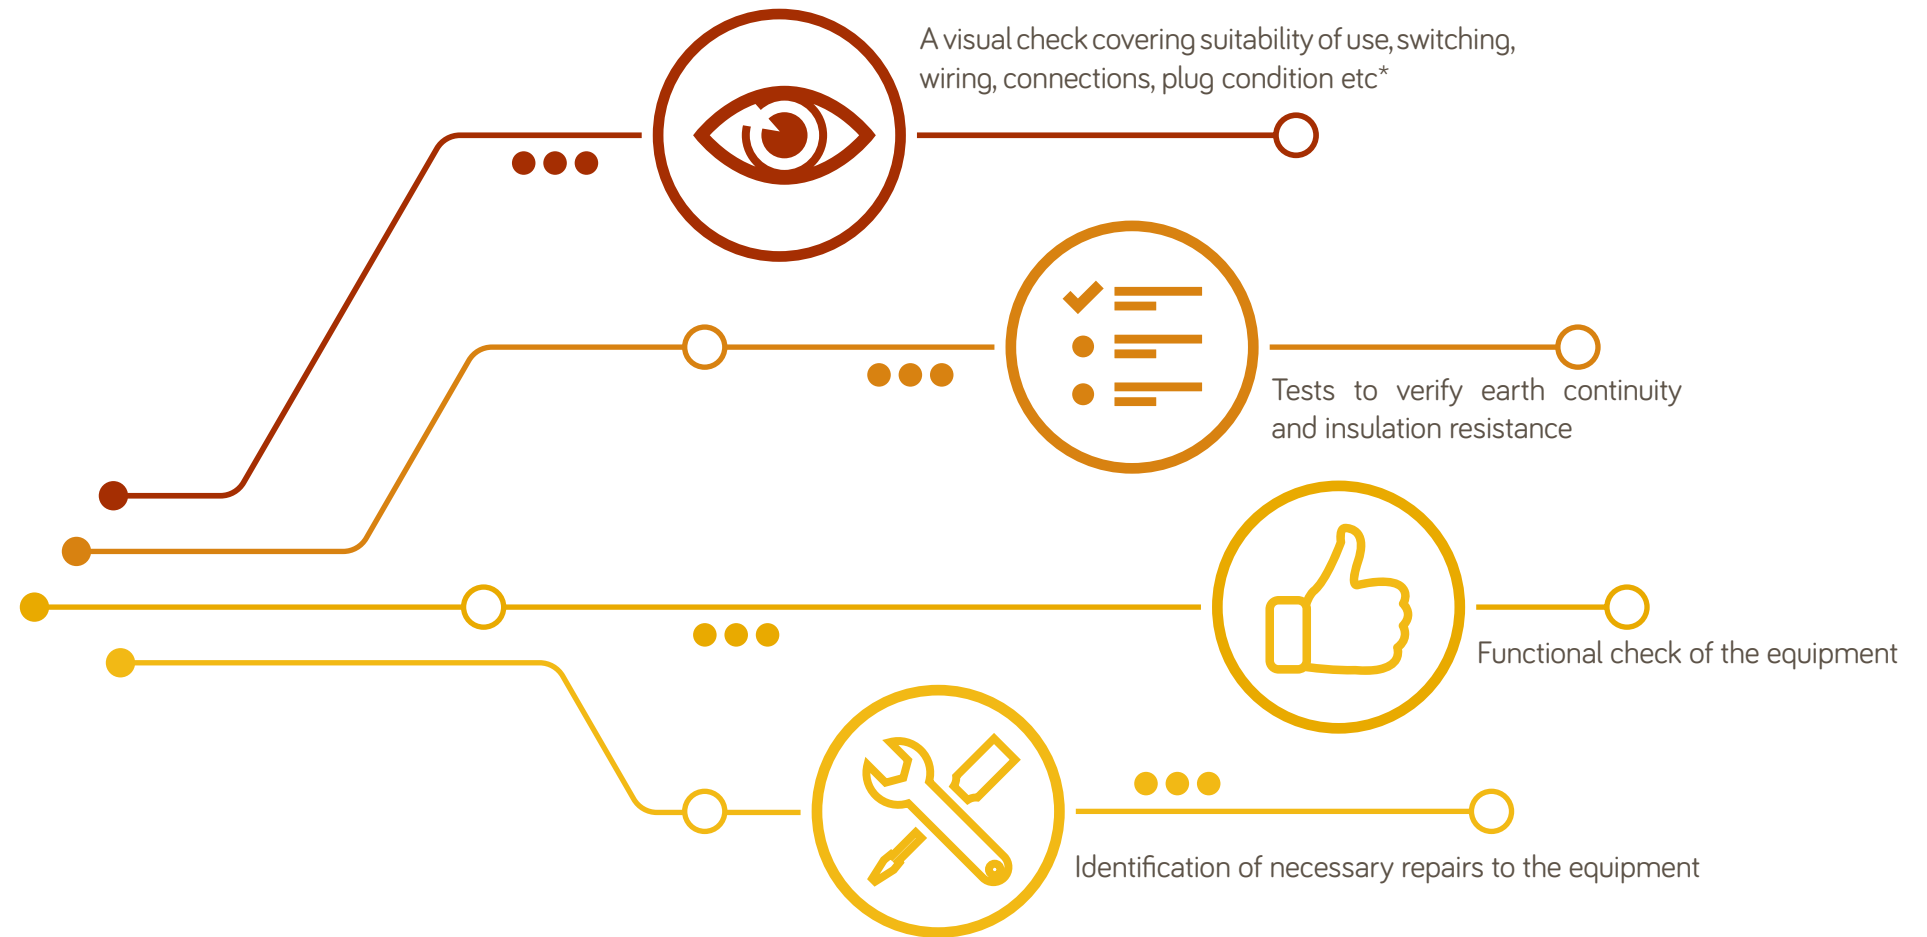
A visual check covering suitability of use, switching, wiring, connections, plug condition etc*

Tests to verify earth continuity and insulation resistance

Functional check of the equipment

Identification of necessary repairs to the equipment